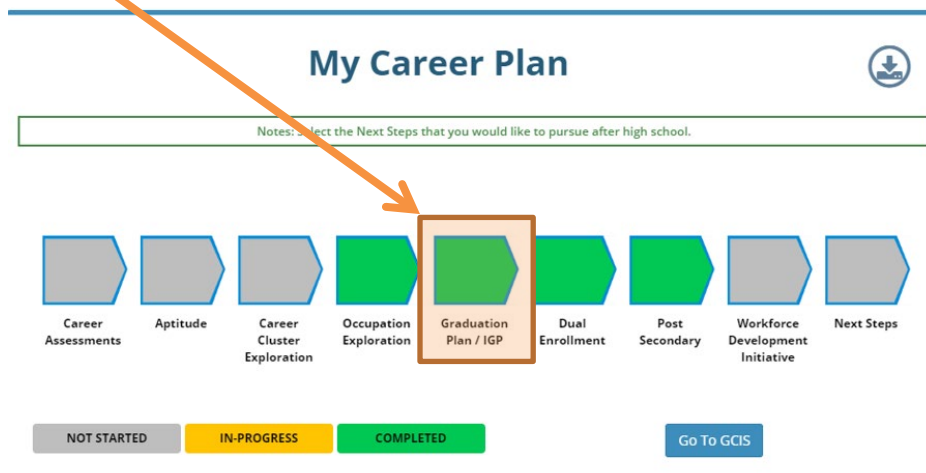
My Career Plan

Notes: S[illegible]lect the Next Steps that you would like to pursue after high school.

Career Assessments

Aptitude

Career Cluster Exploration

Occupation Exploration

Graduation Plan / IGP

Dual Enrollment

Post Secondary

Workforce Development Initiative

Next Steps

NOT STARTED

IN-PROGRESS

COMPLETED

Go To GCIS